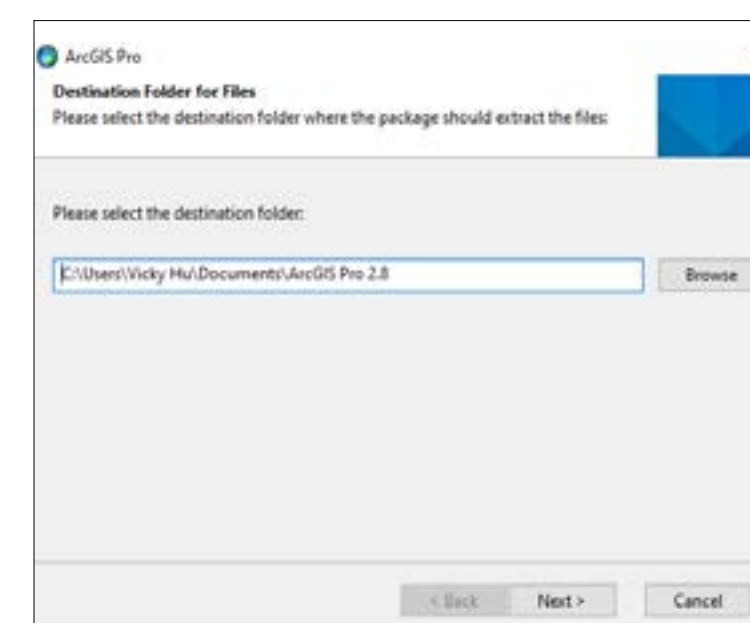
ArcGIS Pro

Destination Folder for Files
Please select the destination folder where the package should extract the files:

Please select the destination folder:

C:\Users\Vicky Hu\Documents\ArcGIS Pro 2.8

Browse

< Back

Next >

Cancel